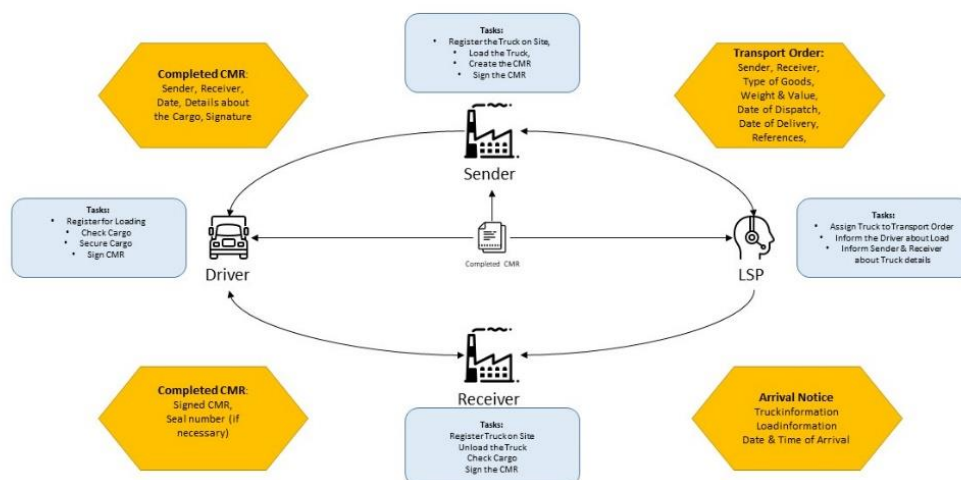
Tasks:
- Register the Truck on Site,
- Load the Truck,
- Create the CMR
- Sign the CMR

Completed CMR:
Sender, Receiver, Date, Details about the Cargo, Signature

Transport Order:
Sender, Receiver, Type of Goods, Weight & Value, Date of Dispatch, Date of Delivery, References,

Sender

Tasks:
- Register for Loading
- Check Cargo
- Secure Cargo
- Sign CMR

Driver

Completed CMR

Tasks:
- Assign Truck to Transport Order
- Inform the Driver about Load
- Inform Sender & Receiver about Truck details

LSP

Receiver

Completed CMR:
Signed CMR, Seal number (if necessary)

Tasks:
Register Truck on Site
Unload the Truck
Check Cargo
Sign the CMR

Arrival Notice
Truckinformation
Loadinformation
Date & Time of Arrival